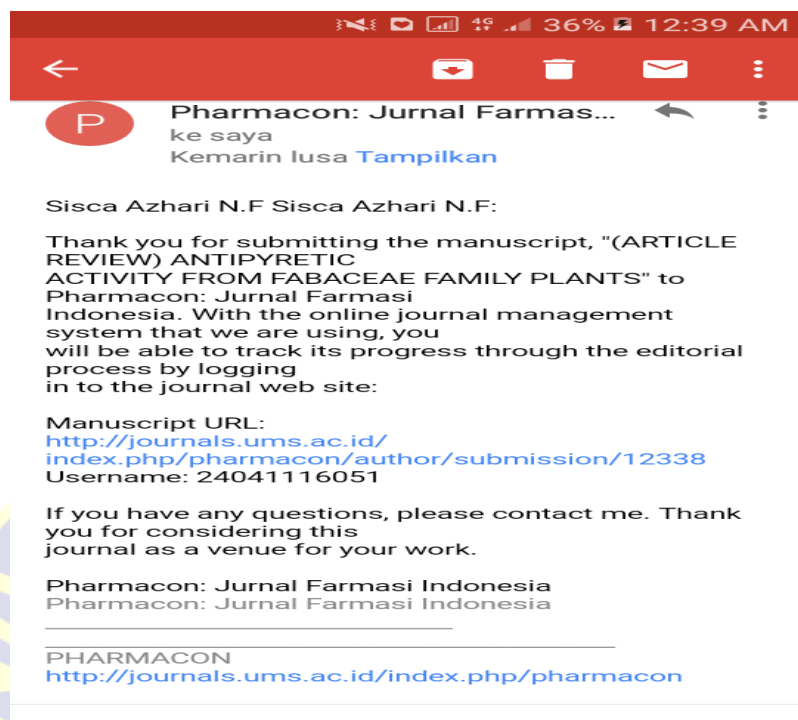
4G 36% 12:39 AM

P

Pharmacon: Jurnal Farmas...

ke saya

Kemarin lusa Tampilkan

Sisca Azhari N.F Sisca Azhari N.F:

Thank you for submitting the manuscript, "(ARTICLE REVIEW) ANTIPYRETIC ACTIVITY FROM FABACEAE FAMILY PLANTS" to Pharmacon: Jurnal Farmasi Indonesia. With the online journal management system that we are using, you will be able to track its progress through the editorial process by logging in to the journal web site:

Manuscript URL:
http://journals.ums.ac.id/index.php/pharmacon/author/submission/12338
Username: 24041116051

If you have any questions, please contact me. Thank you for considering this journal as a venue for your work.

Pharmacon: Jurnal Farmasi Indonesia
Pharmacon: Jurnal Farmasi Indonesia

PHARMACON
http://journals.ums.ac.id/index.php/pharmacon